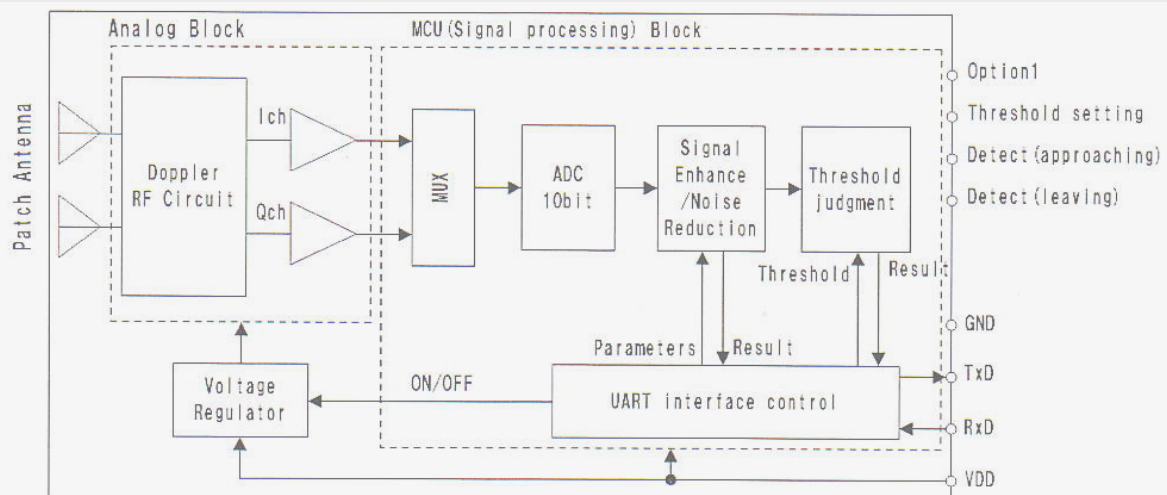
Analog Block

MCU(Signal processing) Block

Patch Antenna

Doppler RF Circuit

Ich

Qch

MUX

ADC 10bit

Signal Enhance /Noise Reduction

Threshold judgment

Threshold

Result

Parameters

Result

Option1

Threshold setting

Detect(approaching)

Detect(leaving)

GND

TxD

RxD

VDD

Voltage Regulator

ON/OFF

UART interface control